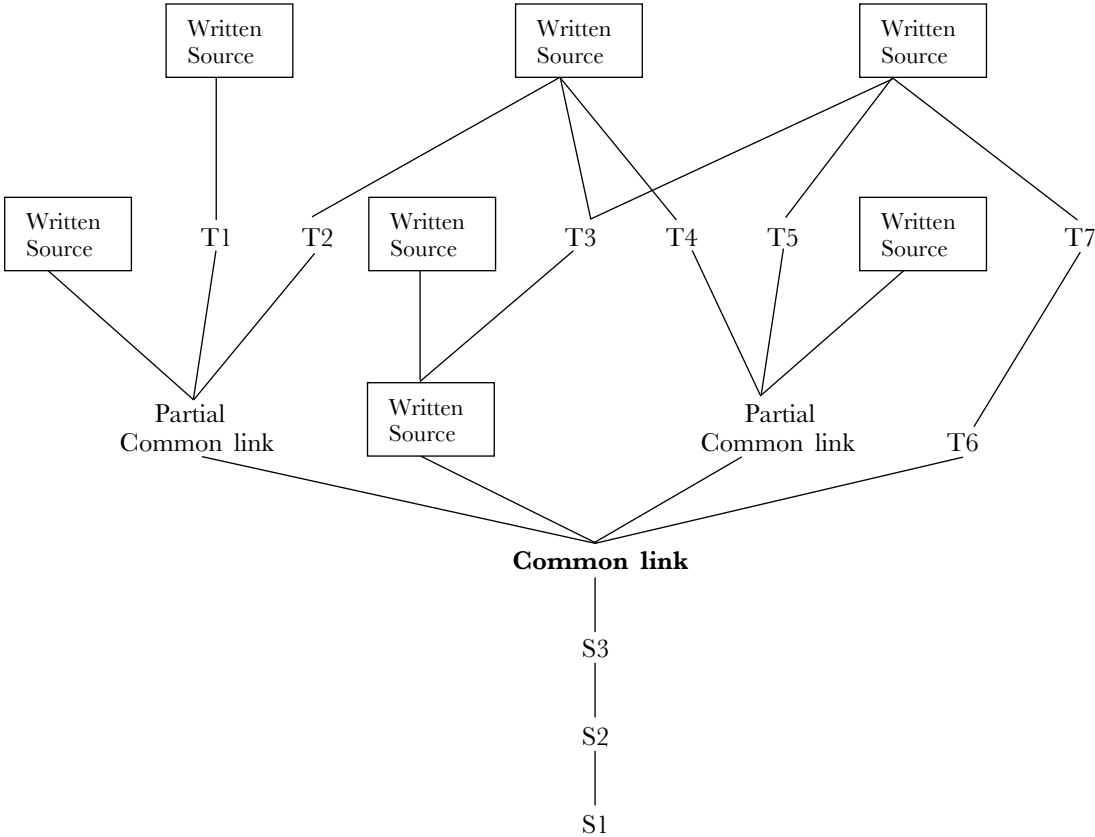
Written Source

Written Source

Written Source

Written Source

T1

T2

Written Source

T3

T4

T5

Written Source

T7

Partial Common link

Written Source

Partial Common link

T6

**Common link**

S3

S2

S1